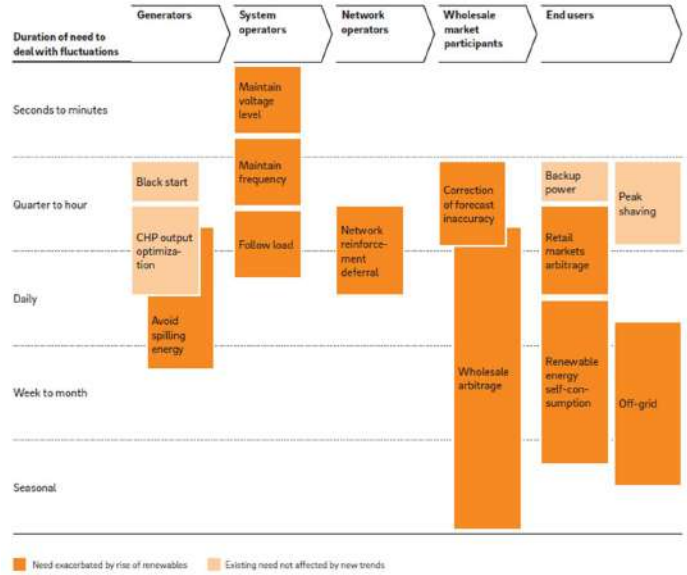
Duration of need to deal with fluctuations

Generators

System operators

Network operators

Wholesale market participants

End users

Seconds to minutes

Quarter to hour

Daily

Week to month

Seasonal

Maintain voltage level

Maintain frequency

Follow load

Black start

CHP output optimization

Avoid spilling energy

Network reinforcement deferral

Correction of forecast inaccuracy

Wholesale arbitrage

Backup power

Retail markets arbitrage

Peak shaving

Renewable energy self-consumption

Off-grid

Need exacerbated by rise of renewables

Existing need not affected by new trends